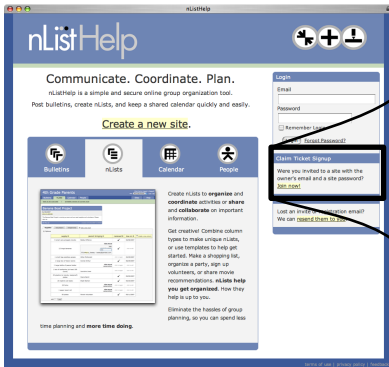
nListHelp

nListHelp

Communicate. Coordinate. Plan.

nListHelp is a simple and secure online group organization tool.

Post bulletins, create nLists, and keep a shared calendar quickly and easily.

Create a new site.

Bulletins

nLists

Calendar

People

Create nLists to organize and coordinate activities or share and collaborate on important information.

Get creative! Combine column types to make unique nLists, or use templates to help get started. Make a shopping list, organize a party, sign up volunteers, or share movie recommendations. nLists help you get organized. How they help is up to you.

Eliminate the hassles of group planning, so you can spend less time planning and more time doing.

Login

Email

Password

Remember Lo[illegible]

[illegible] Forgot Password?

Claim Ticket Signup

Were you invited to a site with the owner's email and a site password? Join now!

Lost an invit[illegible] email? We can resend them to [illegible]

Terms of use | Privacy | Feedback